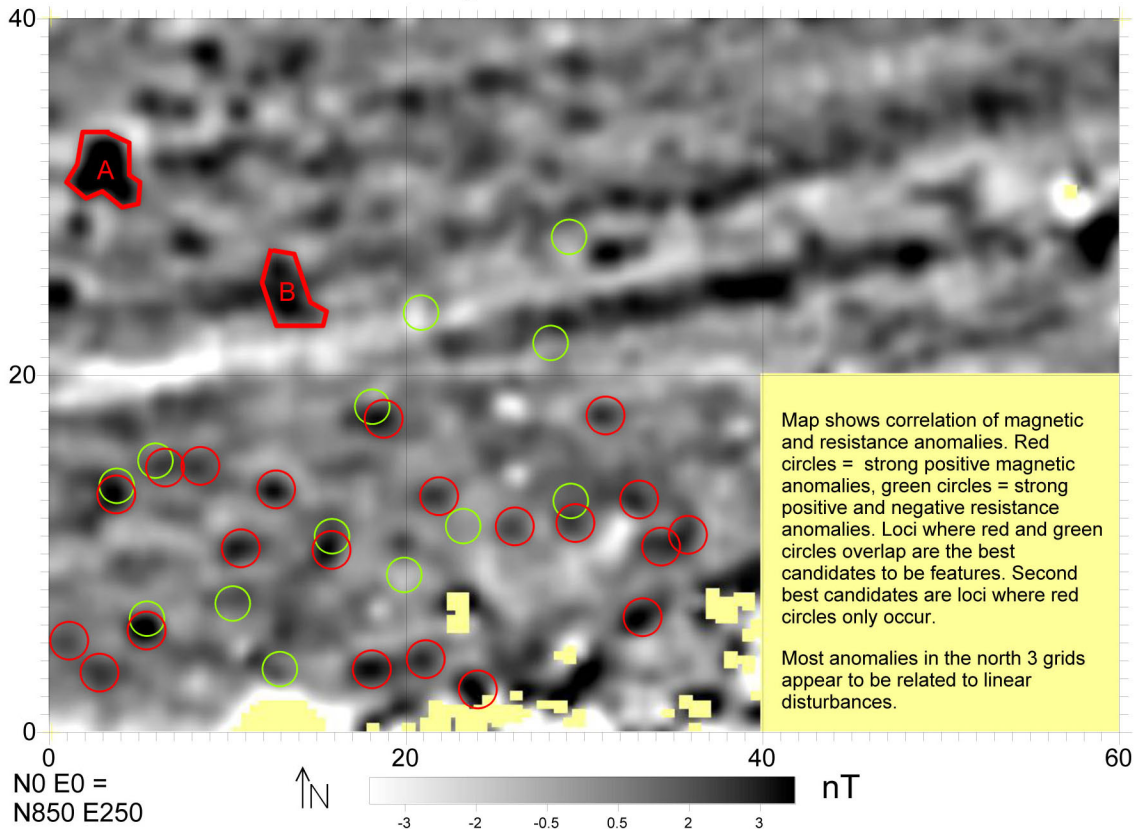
40

20

0

0

20

40

60

A

B

Map shows correlation of magnetic and resistance anomalies. Red circles = strong positive magnetic anomalies, green circles = strong positive and negative resistance anomalies. Loci where red and green circles overlap are the best candidates to be features. Second best candidates are loci where red circles only occur.

Most anomalies in the north 3 grids appear to be related to linear disturbances.

N0 E0 =
N850 E250

N

nT

-3 -2 -0.5 0.5 2 3